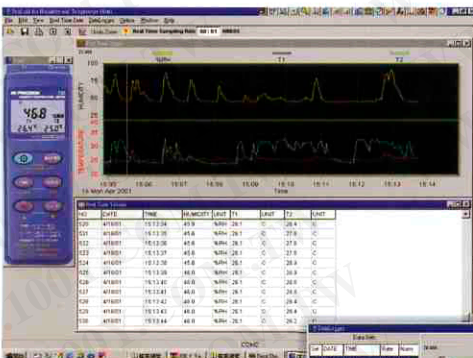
File Edit View Real Time Data DataLogger Option Window Help

Real Time Sampling Rate 00 : 01 HHMMSS

%RH T1 T2

100
75
50
25
HUMIDITY
45
40
35
30
25
TEMPERATURE

15:05 15:06 15:07 15:08 15:09 15:10 15:11 15:12 15:13 15:14
16 Mon Apr 2001 Time

468
264 262

| NO | DATE | TIME | HUMIDITY | UNIT | T1 | UNIT | T2 | UNIT |
|---|---|---|---|---|---|---|---|---|
| 120 | 4/16/01 | 15:13:34 | 45.9 | %RH | 26.1 | C | 26.4 | C |
| 121 | 4/16/01 | 15:13:35 | 45.9 | %RH | 26.1 | C | 26.4 | C |
| 122 | 4/16/01 | 15:13:36 | 45.9 | %RH | 26.1 | C | 27.0 | C |
| 123 | 4/16/01 | 15:13:37 | 45.9 | %RH | 26.1 | C | 27.0 | C |
| 124 | 4/16/01 | 15:13:38 | 45.9 | %RH | 26.1 | C | 26.9 | C |
| 125 | 4/16/01 | 15:13:39 | 46.0 | %RH | 26.1 | C | 26.9 | C |
| 126 | 4/16/01 | 15:13:40 | 46.0 | %RH | 26.1 | C | 26.8 | C |
| 127 | 4/16/01 | 15:13:41 | 46.0 | %RH | 26.1 | C | 26.6 | C |
| 128 | 4/16/01 | 15:13:42 | 46.0 | %RH | 26.1 | C | 26.4 | C |
| 129 | 4/16/01 | 15:13:43 | 46.0 | %RH | 26.1 | C | 26.3 | C |
| 130 | 4/16/01 | 15:13:44 | 46.0 | %RH | 26.1 | C | 26.2 | C |

Data Info
Set DATE TIME Rate Num